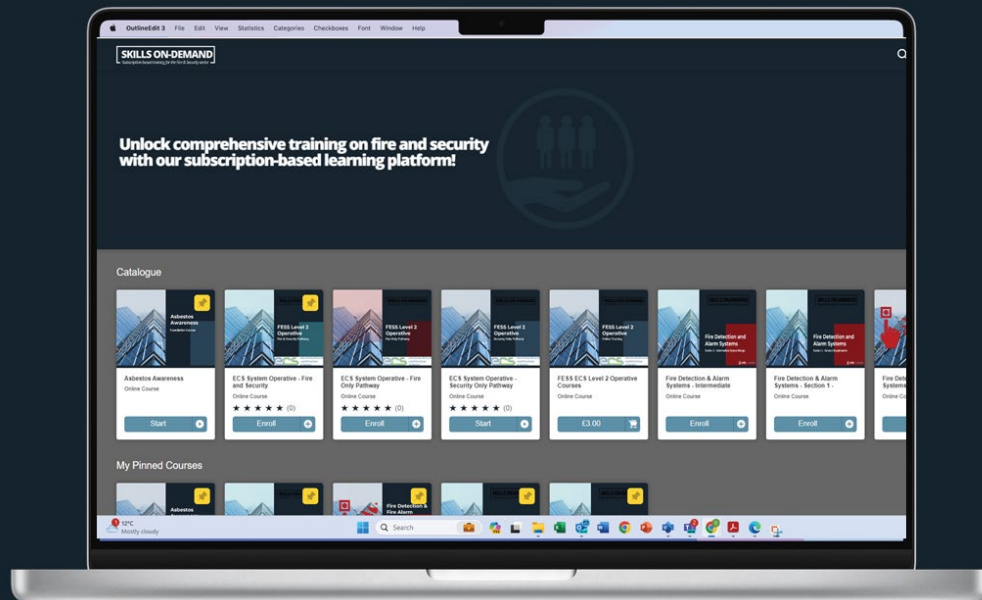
OutlineEdit 3 File Edit View Statistics Categories Checkboxes Font Window Help

SKILLS ON-DEMAND
Subscription-based training for the fire & security sector

Unlock comprehensive training on fire and security with our subscription-based learning platform!

Catalogue

Asbestos Awareness
Asbestos Awareness
Online Course
Start

FESS Level 2 Operative
ECS System Operative - Fire and Security
Online Course
★★★★★ (0)
Enroll

FESS Level 2 Operative
ECS System Operative - Fire Only Pathway
Online Course
★★★★★ (0)
Enroll

FESS Level 2 Operative
ECS System Operative - Security Only Pathway
Online Course
★★★★★ (0)
Start

FESS Level 2 Operative
FESS ECS Level 2 Operative Courses
Online Course
£3.00

Fire Detection and Alarm Systems
Fire Detection & Alarm Systems - Intermediate
Online Course
Enroll

Fire Detection and Alarm Systems
Fire Detection & Alarm Systems - Section 1 -
Online Course
Enroll

Fire Dete Systems
Online Co

My Pinned Courses

Asbestos
Fire Detection & Fire Alarm

12°C
Mostly cloudy
Search